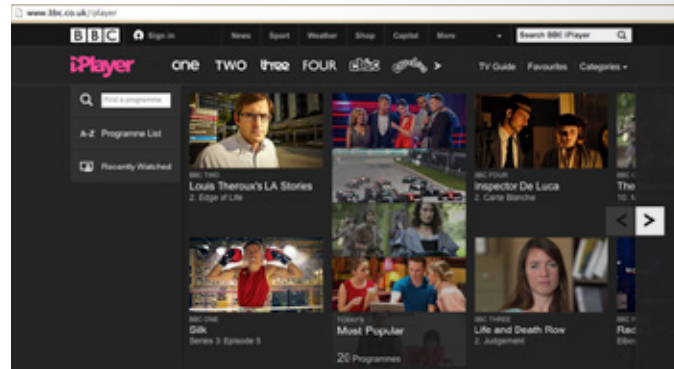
www.bbc.co.uk/iplayer

BBC Sign in News Sport Weather Shop Capital More Search BBC iPlayer

iPlayer one TWO three FOUR cbbc cbeebies > TV Guide Favourites Categories

Find a programme

A-Z Programme List

Recently Watched

BBC TWO
Louis Theroux's LA Stories
2. Edge of Life

BBC FOUR
Inspector De Luca
2. Carte Blanche

The
10. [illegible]

BBC ONE
Silk
Series 3: Episode 5

TODAY'S
Most Popular
20 Programmes

BBC THREE
Life and Death Row
2. Judgement

Rac
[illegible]